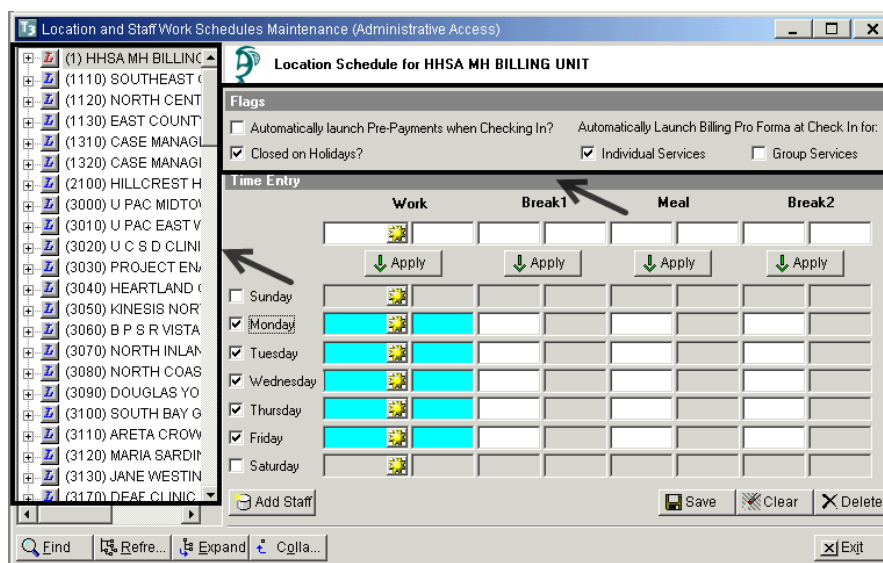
Location and Staff Work Schedules Maintenance (Administrative Access)

(1) HHSA MH BILLINC
(1110) SOUTHEAST (
(1120) NORTH CENT
(1130) EAST COUNTY
(1310) CASE MANAGE
(1320) CASE MANAGE
(2100) HILLCREST H
(3000) U PAC MIDTO
(3010) U PAC EAST V
(3020) U C S D CLINI
(3030) PROJECT EN
(3040) HEARTLAND
(3050) KINESIS NOR
(3060) B P S R VISTA
(3070) NORTH INLAN
(3080) NORTH COAS
(3090) DOUGLAS YO
(3100) SOUTH BAY G
(3110) ARETA CROW
(3120) MARIA SARDI
(3130) JANE WESTIN
(3170) DEAF CLINIC

Location Schedule for HHSA MH BILLING UNIT

Flags
Automatically launch Pre-Payments when Checking In?
Automatically Launch Billing Pro Forma at Check In for:
Closed on Holidays?
Individual Services
Group Services

Time Entry
Work
Break1
Meal
Break2
Apply
Apply
Apply
Apply
Sunday
Monday
Tuesday
Wednesday
Thursday
Friday
Saturday

Add Staff
Save
Clear
Delete

Find
Refre...
Expand
Colla...
Exit